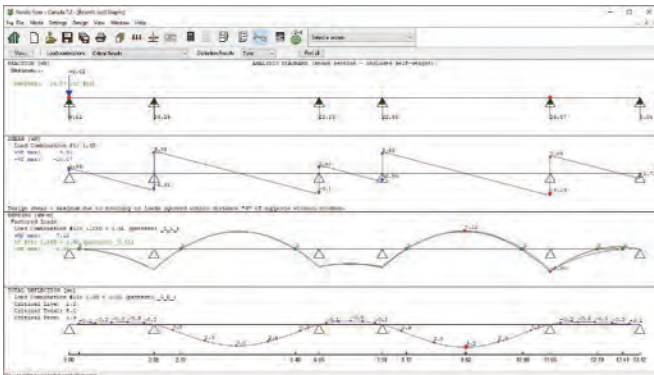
Fenda Suna - Canada 7.2 - [Beam (sol Staging)]
File Mode Settings Design View Window Help

Select a section

Show Load combinations Critical Results Deflection Results Plot all

REACTION (kN) ANALYSIS DIAGRAMS (Beam Section - Includes Self-Weight)

9.51 24.28 22.33 22.55 26.67 5.34

SHEAR (kN)
Load Combination #1: 1.4D

Design shear = maximum due to proximity to loads applied within distance "d" of supports without brackets.

BENDING (kN·m)
Factored Loads

TOTAL DEFLECTION (mm)
Load Combination #1:
Critical Load:
Critical Total:

0.00 2.00 2.10 5.40 6.00 7.00 7.10 9.60 10.80 11.00 12.70 13.40 13.60